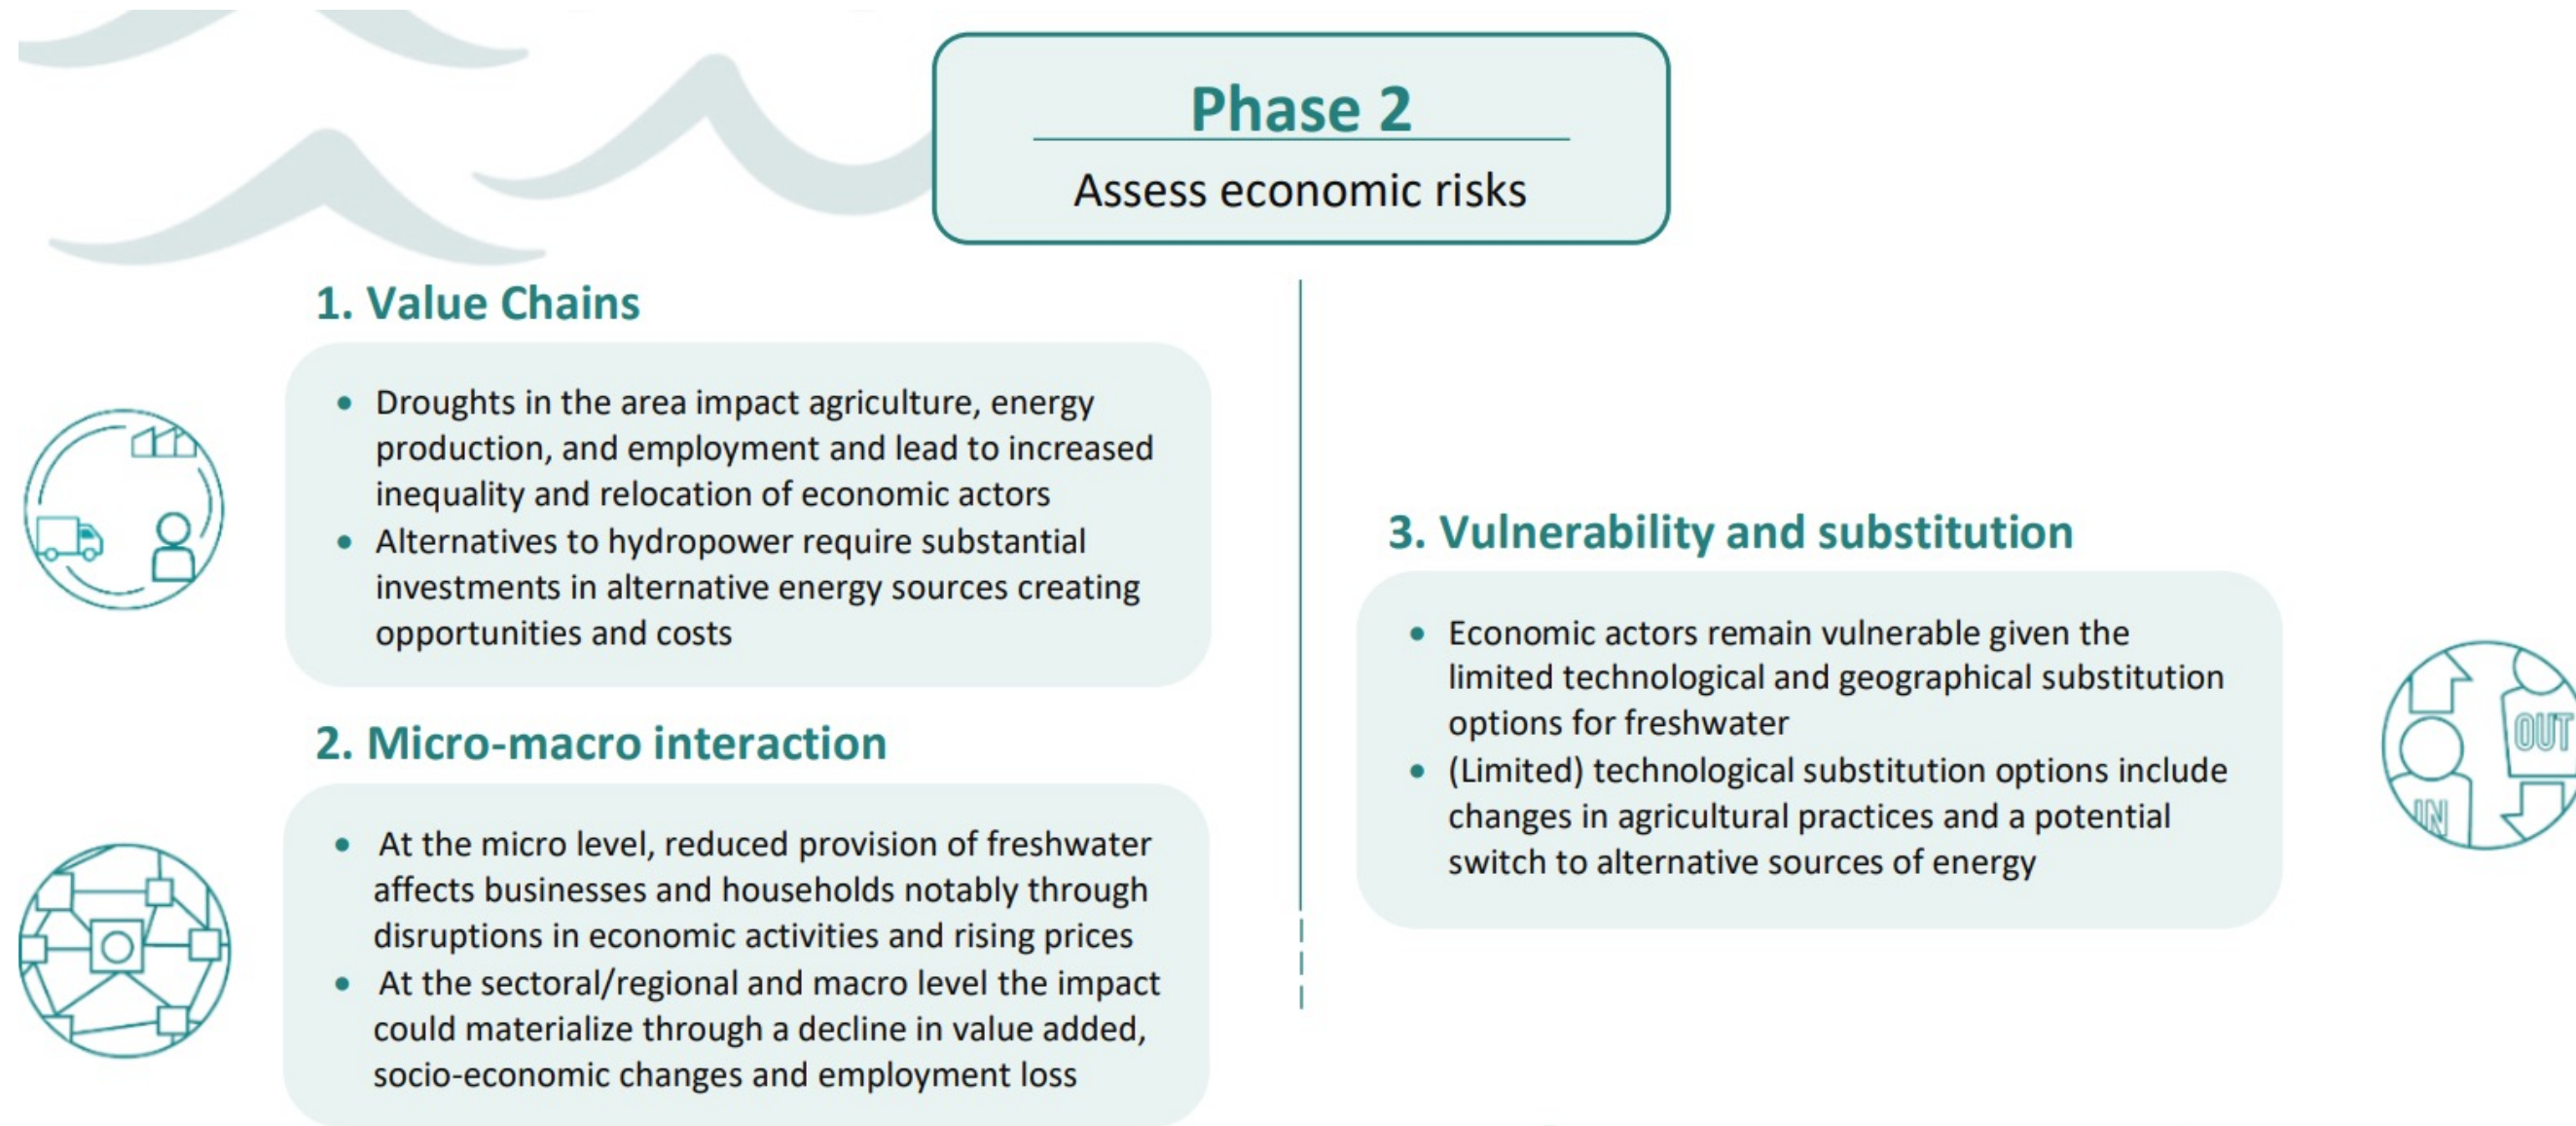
Phase 2

Assess economic risks

1. Value Chains

- Droughts in the area impact agriculture, energy production, and employment and lead to increased inequality and relocation of economic actors
- Alternatives to hydropower require substantial investments in alternative energy sources creating opportunities and costs

2. Micro-macro interaction

- At the micro level, reduced provision of freshwater affects businesses and households notably through disruptions in economic activities and rising prices
- At the sectoral/regional and macro level the impact could materialize through a decline in value added, socio-economic changes and employment loss

3. Vulnerability and substitution

- Economic actors remain vulnerable given the limited technological and geographical substitution options for freshwater
- (Limited) technological substitution options include changes in agricultural practices and a potential switch to alternative sources of energy

OUT

IN